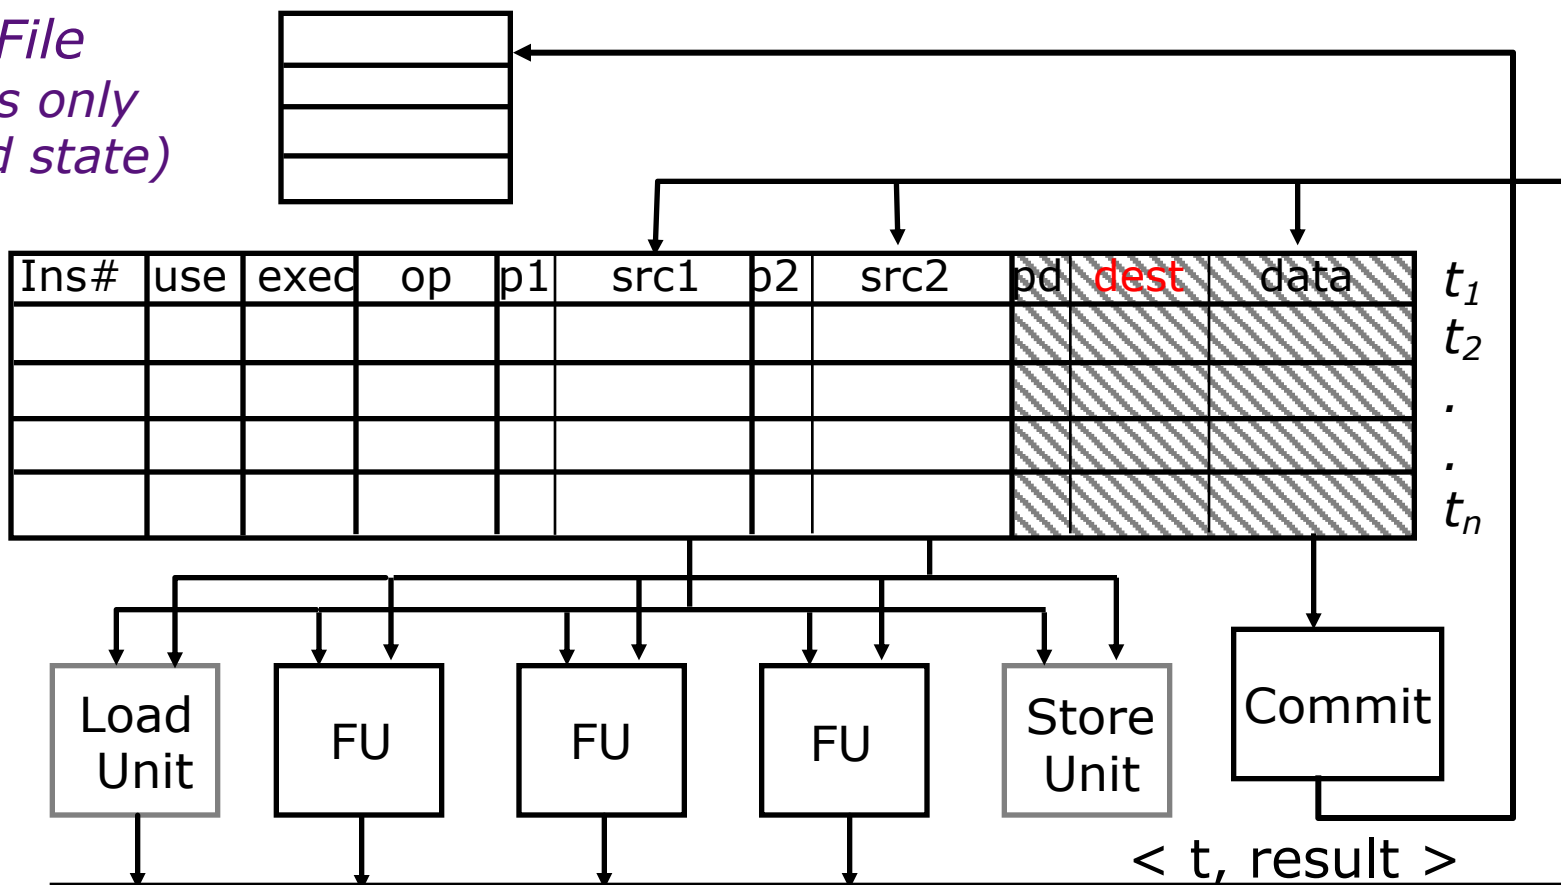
File
s only
d state)

| Ins# | use | exec | op | p1 | src1 | p2 | src2 | pd | dest | data |
|---|---|---|---|---|---|---|---|---|---|---|
| | | | | | | | | | | |
| | | | | | | | | | | |
| | | | | | | | | | | |
| | | | | | | | | | | |

$t_1$
$t_2$
.
.
$t_n$

Load Unit

FU

FU

FU

Store Unit

Commit

< t, result >